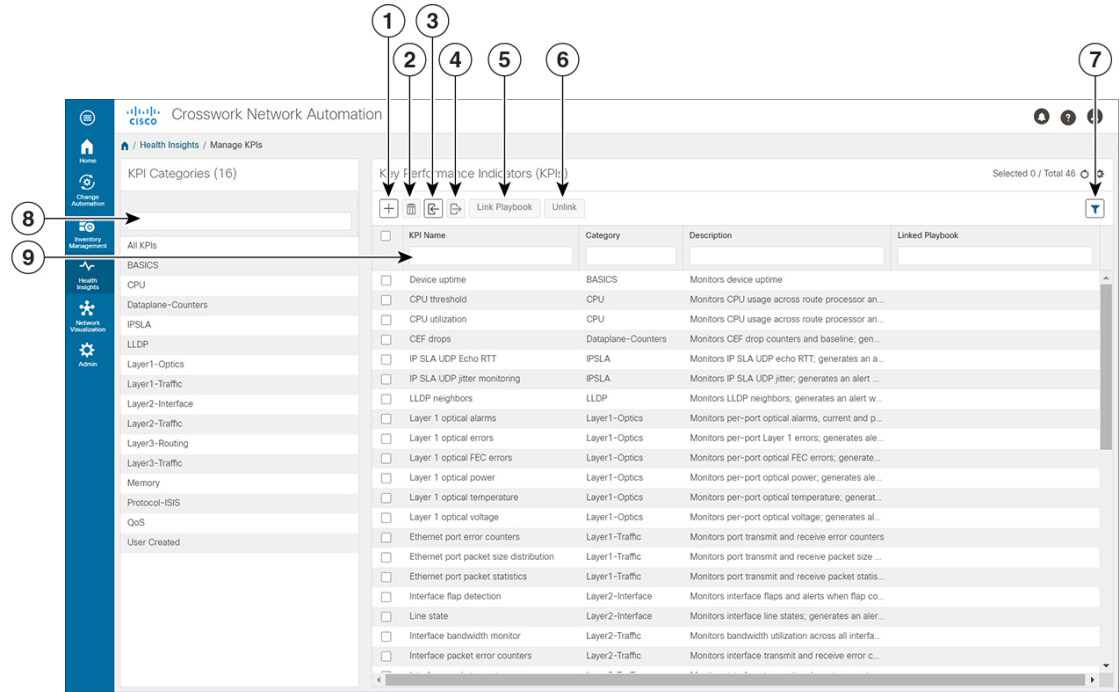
1 2 3 4 5 6 7

8

9

cisco Crosswork Network Automation

Home

Change Automation

Inventory Management

Health Insights

Network Visualization

Admin

/ Health Insights / Manage KPIs

KPI Categories (16)

All KPIs
BASICS
CPU
Dataplane-Counters
IPSLA
LLDP
Layer1-Optics
Layer1-Traffic
Layer2-Interface
Layer2-Traffic
Layer3-Routing
Layer3-Traffic
Memory
Protocol-ISIS
QoS
User Created

Key Performance Indicators (KPIs)

Selected 0 / Total 46

Link Playbook Unlink

| | KPI Name | Category | Description | Linked Playbook |
|---|---|---|---|---|
| | Device uptime | BASICS | Monitors device uptime | |
| | CPU threshold | CPU | Monitors CPU usage across route processor an... | |
| | CPU utilization | CPU | Monitors CPU usage across route processor an... | |
| | CEF drops | Dataplane-Counters | Monitors CEF drop counters and baseline; gen... | |
| | IP SLA UDP Echo RTT | IPSLA | Monitors IP SLA UDP echo RTT; generates an a... | |
| | IP SLA UDP jitter monitoring | IPSLA | Monitors IP SLA UDP jitter; generates an alert ... | |
| | LLDP neighbors | LLDP | Monitors LLDP neighbors; generates an alert w... | |
| | Layer 1 optical alarms | Layer1-Optics | Monitors per-port optical alarms, current and p... | |
| | Layer 1 optical errors | Layer1-Optics | Monitors per-port Layer 1 errors; generates ale... | |
| | Layer 1 optical FEC errors | Layer1-Optics | Monitors per-port optical FEC errors; generate... | |
| | Layer 1 optical power | Layer1-Optics | Monitors per-port optical power; generates ale... | |
| | Layer 1 optical temperature | Layer1-Optics | Monitors per-port optical temperature; generat... | |
| | Layer 1 optical voltage | Layer1-Optics | Monitors per-port optical voltage; generates al... | |
| | Ethernet port error counters | Layer1-Traffic | Monitors port transmit and receive error counters | |
| | Ethernet port packet size distribution | Layer1-Traffic | Monitors port transmit and receive packet size ... | |
| | Ethernet port packet statistics | Layer1-Traffic | Monitors port transmit and receive packet statis... | |
| | Interface flap detection | Layer2-Interface | Monitors interface flaps and alerts when flap co... | |
| | Line state | Layer2-Interface | Monitors interface line states; generates an aler... | |
| | Interface bandwidth monitor | Layer2-Traffic | Monitors bandwidth utilization across all interfa... | |
| | Interface packet error counters | Layer2-Traffic | Monitors interface transmit and receive error c... | |